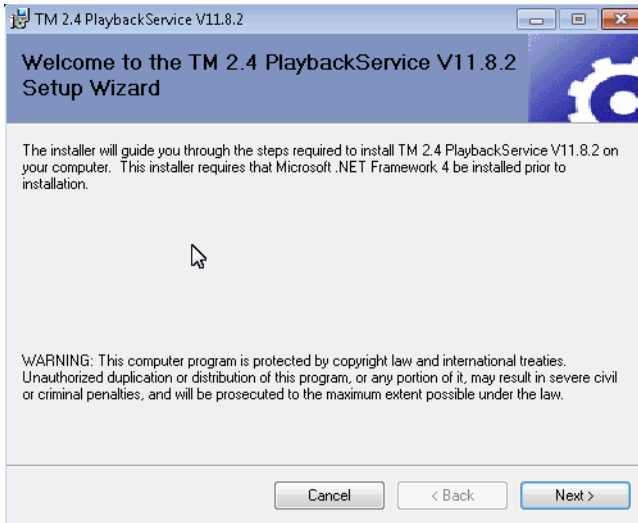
TM 2.4 PlaybackService V11.8.2

Welcome to the TM 2.4 PlaybackService V11.8.2 Setup Wizard

The installer will guide you through the steps required to install TM 2.4 PlaybackService V11.8.2 on your computer. This installer requires that Microsoft .NET Framework 4 be installed prior to installation.

WARNING: This computer program is protected by copyright law and international treaties. Unauthorized duplication or distribution of this program, or any portion of it, may result in severe civil or criminal penalties, and will be prosecuted to the maximum extent possible under the law.

Cancel
< Back
Next >